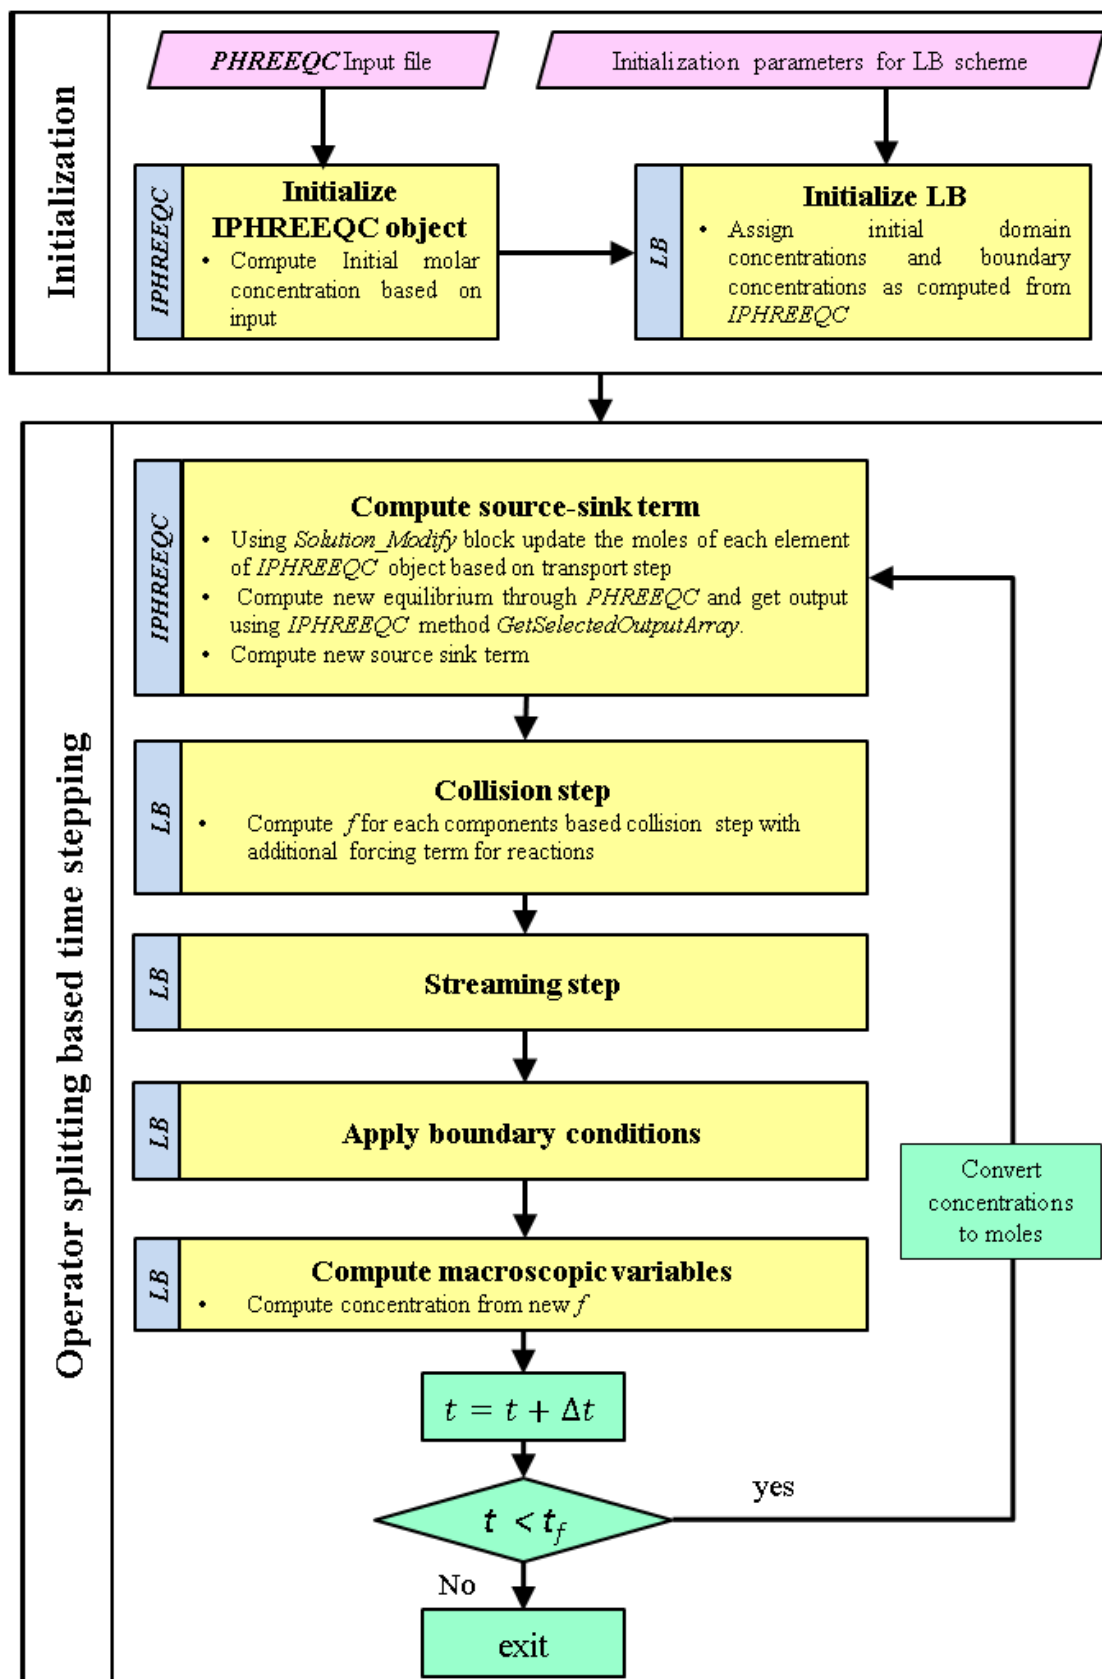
Initialization

PHREEQC Input file

Initialization parameters for LB scheme

IPHREEQC

Initialize IPHREEQC object

• Compute Initial molar concentration based on input

LB

Initialize LB

• Assign initial domain concentrations and boundary concentrations as computed from IPHREEQC

Operator splitting based time stepping

IPHREEQC

Compute source-sink term

• Using Solution_Modify block update the moles of each element of IPHREEQC object based on transport step
• Compute new equilibrium through PHREEQC and get output using IPHREEQC method GetSelectedOutputArray.
• Compute new source sink term

LB

Collision step

• Compute $f$ for each components based collision step with additional forcing term for reactions

LB

Streaming step

LB

Apply boundary conditions

LB

Compute macroscopic variables

• Compute concentration from new $f$

Convert concentrations to moles

$t = t + \Delta t$

$t < t_f$

yes

No

exit